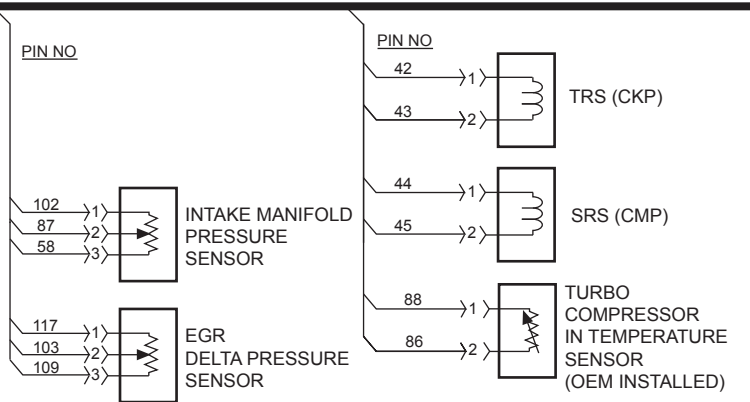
PIN NO

102
1
87
2
58
3
INTAKE MANIFOLD PRESSURE SENSOR

117
1
103
2
109
3
EGR DELTA PRESSURE SENSOR

PIN NO

42
1
43
2
TRS (CKP)

44
1
45
2
SRS (CMP)

88
1
86
2
TURBO COMPRESSOR IN TEMPERATURE SENSOR (OEM INSTALLED)